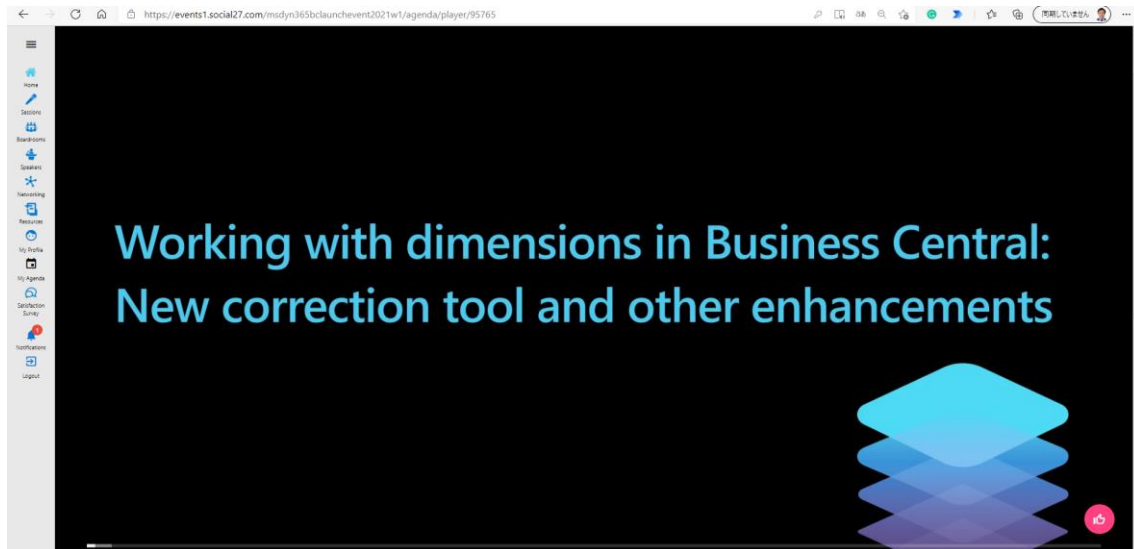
https://events1.social27.com/msdyn365bclaunchevent2021w1/agenda/player/95765

同期していません

Home
Sessions
Boardrooms
Speakers
Networking
Resources
My Profile
My Agenda
Satisfaction Survey
1
Notifications
Logout

Working with dimensions in Business Central: New correction tool and other enhancements